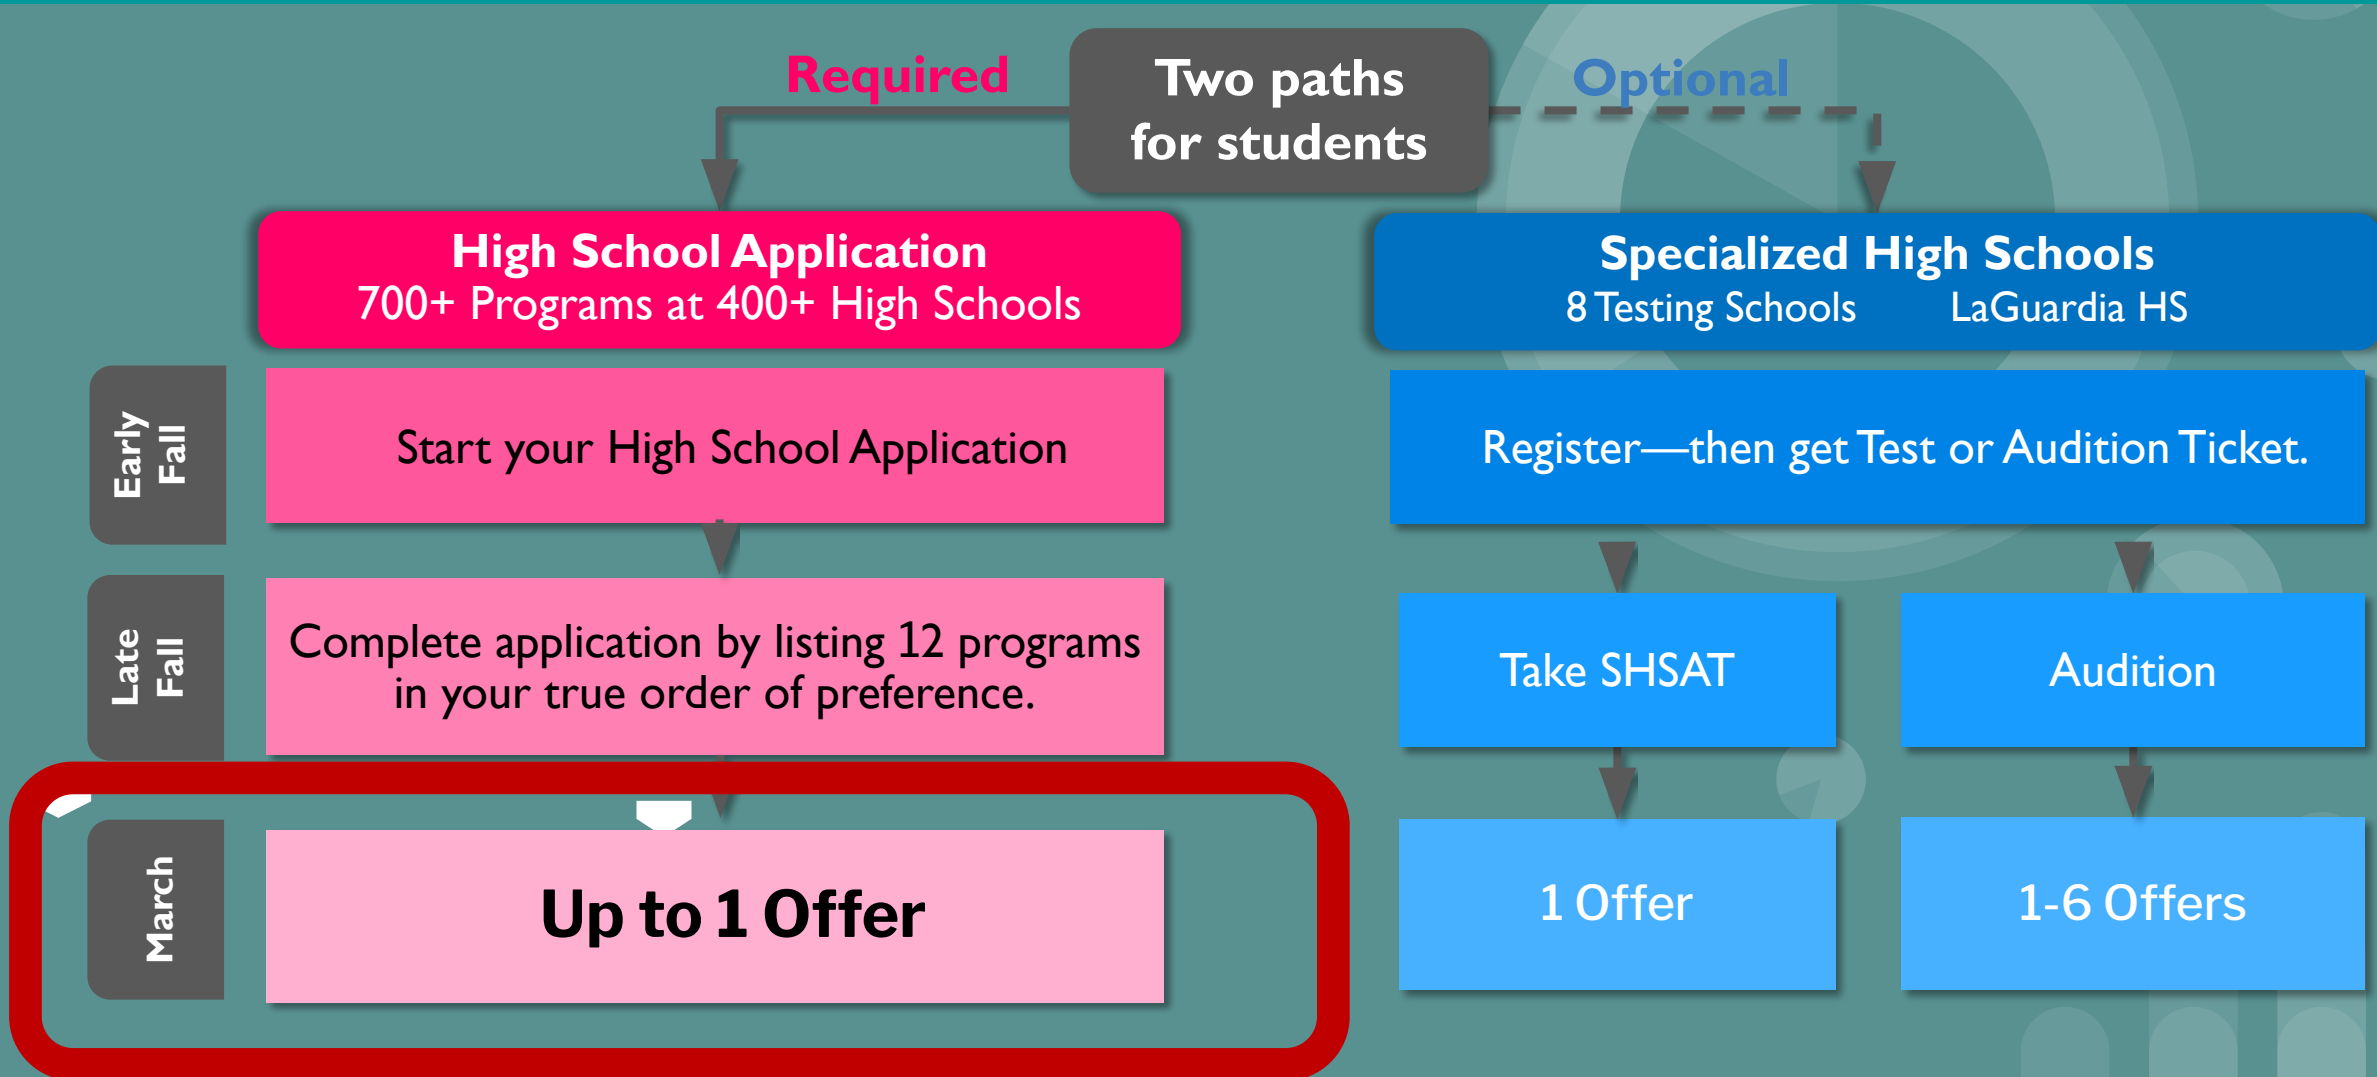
Required

Two paths for students

Optional

High School Application
700+ Programs at 400+ High Schools

Specialized High Schools
8 Testing Schools LaGuardia HS

Early Fall

Start your High School Application

Register—then get Test or Audition Ticket.

Late Fall

Complete application by listing 12 programs in your true order of preference.

Take SHSAT

Audition

March

Up to 1 Offer

1 Offer

1-6 Offers